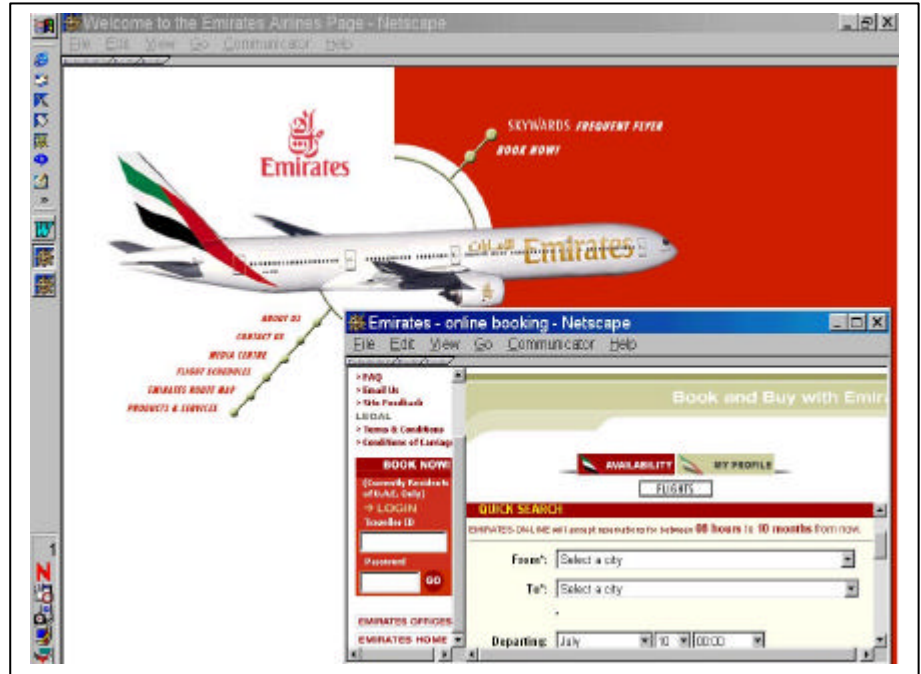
Welcome to the Emirates Airlines Page - Netscape

File Edit View Go Communicator Help

Emirates

SKYWARDS FREQUENT FLYER

BOOK NOW!

Emirates

ABOUT US
CONTACT US
MEDIA CENTRE
FLIGHT SCHEDULES
EMIRATES ROUTE MAP
PRODUCTS & SERVICES

Emirates - online booking - Netscape

File Edit View Go Communicator Help

> FAQ
> Email Us
> Site Feedback
LEGAL
> Terms & Conditions
> Conditions of Carriage

BOOK NOW!
(Currently Residents of U.A.E. Only)
→ LOGIN
Traveller ID

Password
GO

EMIRATES OFFICES
EMIRATES HOME

Book and Buy with Emir

AVAILABILITY
MY PROFILE
FLIGHTS

QUICK SEARCH
EMIRATES-ONLINE will accept reservations for between 08 hours to 10 months from now.

From*: Select a city
To*: Select a city

Departing: July 10 00:00

1